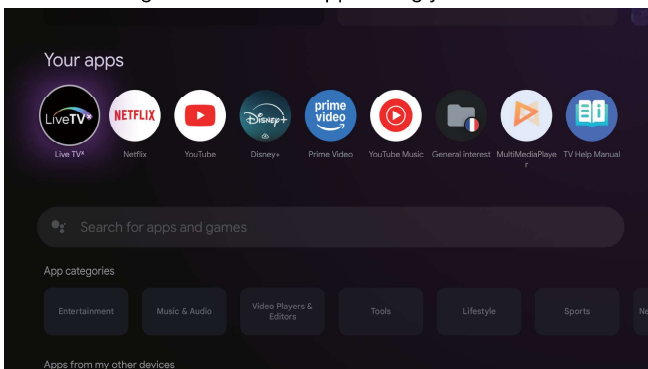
Your apps

LiveTV

Live TV*

NETFLIX

Netflix

YouTube

Disney+

Disney+

prime video

Prime Video

YouTube Music

General interest

MultiMediaPlayer

TV Help Manual

Search for apps and games

App categories

Entertainment

Music & Audio

Video Players & Editors

Tools

Lifestyle

Sports

Ne

Apps from my other devices